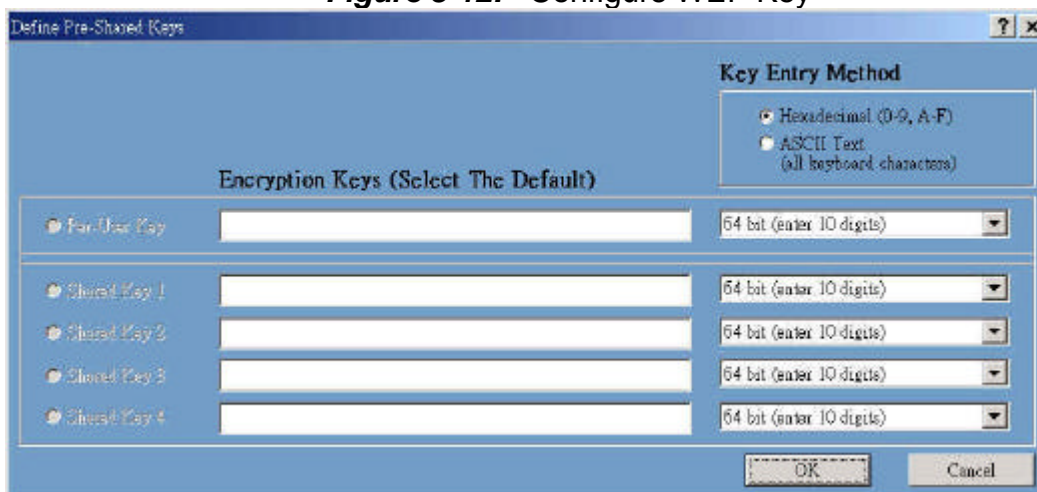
Figure 3-42. Configure WEP Key

Define Pre-Shared Keys

? ×

Key Entry Method

Hexadecimal (0-9, A-F)

ASCII Text (all keyboard characters)

Encryption Keys (Select The Default)

Per-User Key

64 bit (enter 10 digits)

Shared Key 1

64 bit (enter 10 digits)

Shared Key 2

64 bit (enter 10 digits)

Shared Key 3

64 bit (enter 10 digits)

Shared Key 4

64 bit (enter 10 digits)

OK

Cancel